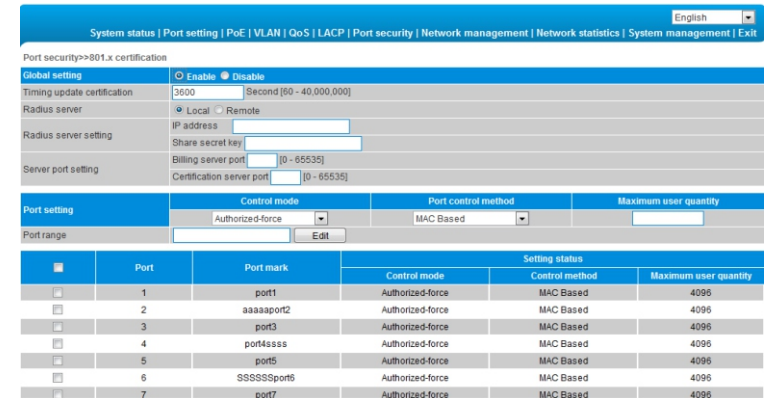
English

System status | Port setting | PoE | VLAN | QoS | LACP | Port security | Network management | Network statistics | System management | Exit

Port security>>801.x certification

| Global setting | Enable Disable |
|---|---|
| Timing update certification | 3600 Second [60 - 40,000,000] |
| Radius server | Local Remote |
| Radius server setting | IP address |
| | Share secret key |
| Server port setting | Billing server port [0 - 65535] |
| | Certification server port [0 - 65535] |

| Port setting | Control mode | Port control method | Maximum user quantity |
|---|---|---|---|
| | Authorized-force | MAC Based | |
| Port range | Edit | | |

| | Port | Port mark | Setting status: Control mode | Control method | Maximum user quantity |
|---|---|---|---|---|---|
| | 1 | port1 | Authorized-force | MAC Based | 4096 |
| | 2 | aaaaaport2 | Authorized-force | MAC Based | 4096 |
| | 3 | port3 | Authorized-force | MAC Based | 4096 |
| | 4 | port4ssss | Authorized-force | MAC Based | 4096 |
| | 5 | port5 | Authorized-force | MAC Based | 4096 |
| | 6 | SSSSSSport6 | Authorized-force | MAC Based | 4096 |
| | 7 | port7 | Authorized-force | MAC Based | 4096 |